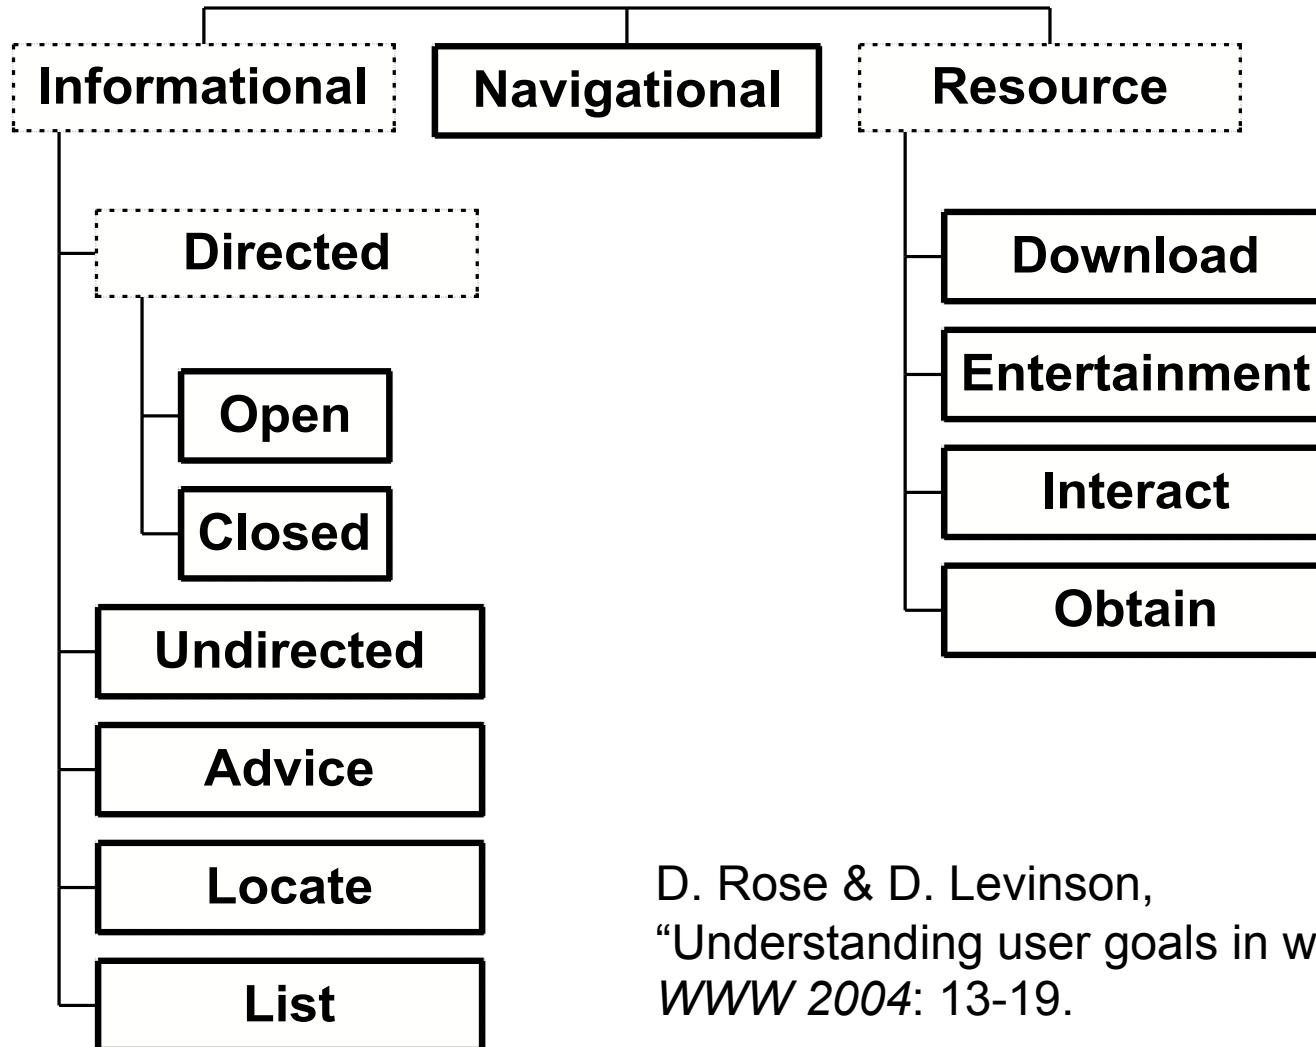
Informational

Navigational

Resource

Directed

Open

Closed

Undirected

Advice

Locate

List

Download

Entertainment

Interact

Obtain

D. Rose & D. Levinson, “Understanding user goals in w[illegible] *WWW 2004*: 13-19.